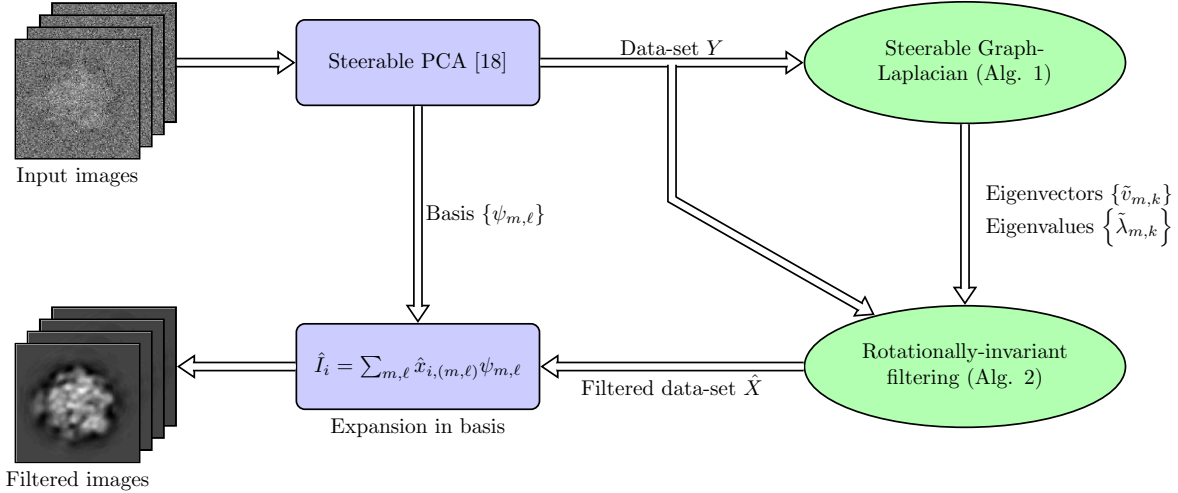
Input images

Steerable PCA [18]

Data-set $Y$

Steerable Graph-Laplacian (Alg. 1)

Basis $\{\psi_{m,\ell}\}$

Eigenvectors $\{\tilde{v}_{m,k}\}$
Eigenvalues $\left\{\tilde{\lambda}_{m,k}\right\}$

$\hat{I}_i = \sum_{m,\ell} \hat{x}_{i,(m,\ell)} \psi_{m,\ell}$

Expansion in basis

Filtered data-set $\hat{X}$

Rotationally-invariant filtering (Alg. 2)

Filtered images